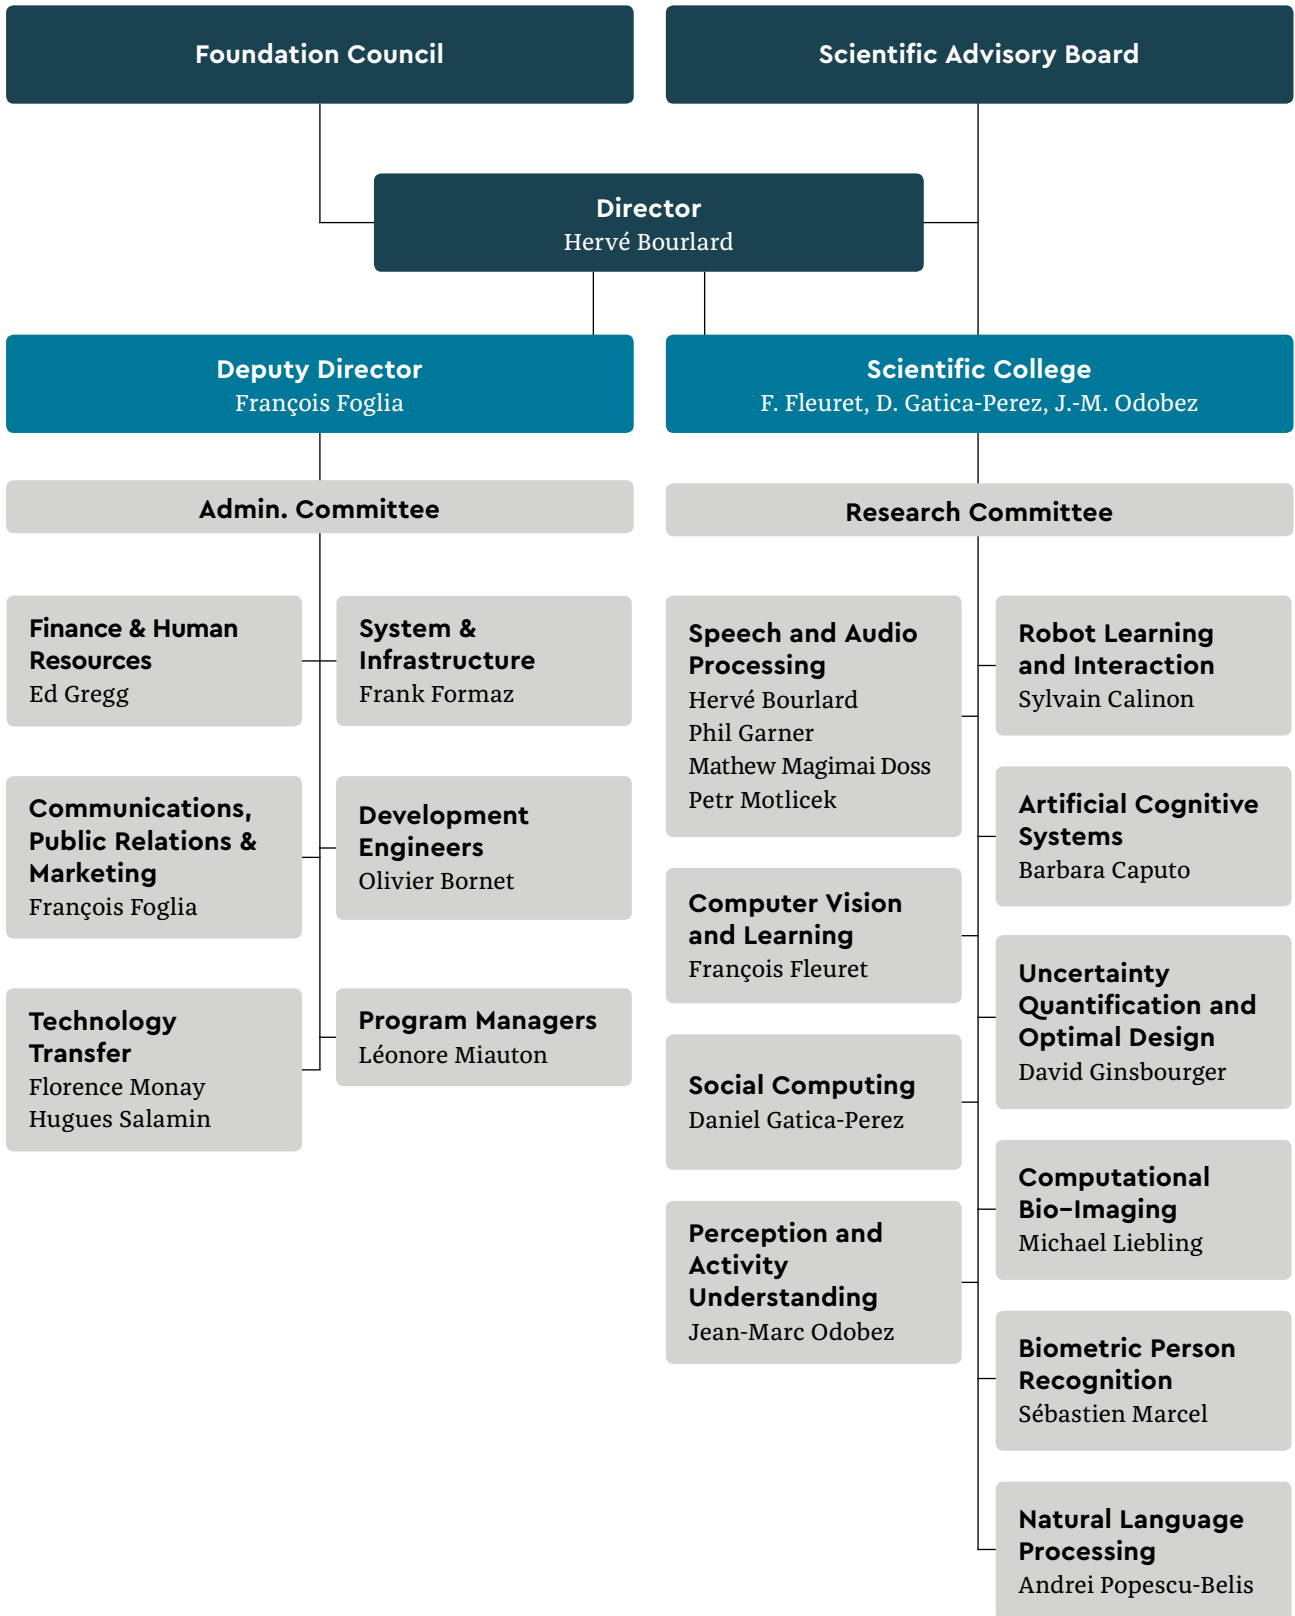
Foundation Council

Scientific Advisory Board

Director
Hervé Bourlard

Deputy Director
François Foglia

Scientific College
F. Fleuret, D. Gatica-Perez, J.-M. Odobez

Admin. Committee

Finance & Human Resources
Ed Gregg

System & Infrastructure
Frank Formaz

Communications, Public Relations & Marketing
François Foglia

Development Engineers
Olivier Bornet

Technology Transfer
Florence Monay
Hugues Salamin

Program Managers
Léonore Miauton

Research Committee

Speech and Audio Processing
Hervé Bourlard
Phil Garner
Mathew Magimai Doss
Petr Motlicek

Robot Learning and Interaction
Sylvain Calinon

Artificial Cognitive Systems
Barbara Caputo

Computer Vision and Learning
François Fleuret

Uncertainty Quantification and Optimal Design
David Ginsbourger

Social Computing
Daniel Gatica-Perez

Computational Bio-Imaging
Michael Liebling

Perception and Activity Understanding
Jean-Marc Odobez

Biometric Person Recognition
Sébastien Marcel

Natural Language Processing
Andrei Popescu-Belis